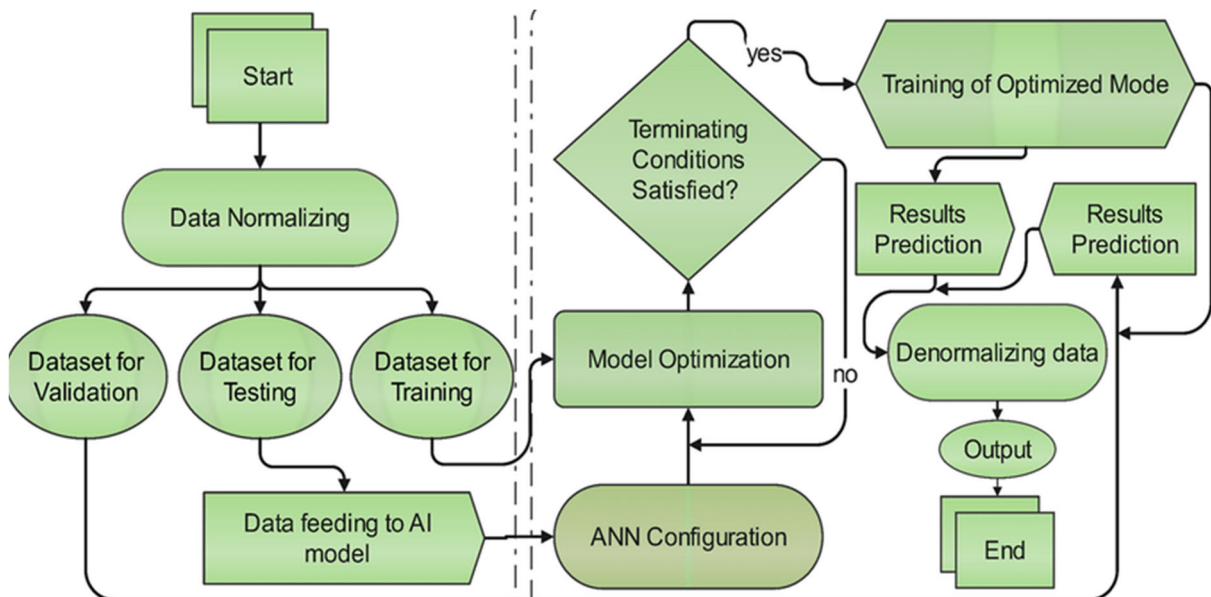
Start

Data Normalizing

Dataset for Validation

Dataset for Testing

Dataset for Training

Data feeding to AI model

Terminating Conditions Satisfied?

yes

no

Model Optimization

ANN Configuration

Training of Optimized Mode

Results Prediction

Results Prediction

Denormalizing data

Output

End